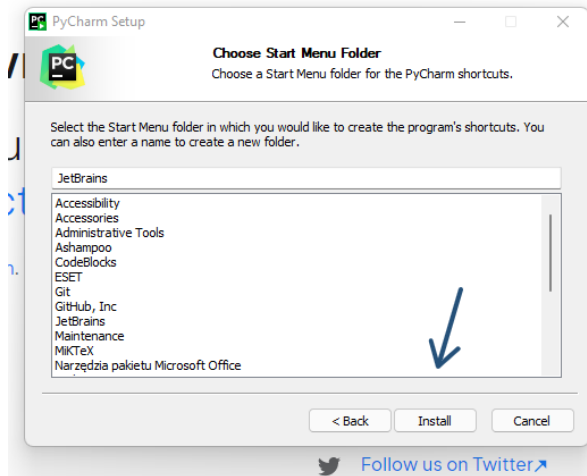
PyCharm Setup

PC

Choose Start Menu Folder

Choose a Start Menu folder for the PyCharm shortcuts.

Select the Start Menu folder in which you would like to create the program's shortcuts. You can also enter a name to create a new folder.

JetBrains

Accessibility
Accessories
Administrative Tools
Ashampoo
CodeBlocks
ESET
Git
GitHub, Inc
JetBrains
Maintenance
MiKTeX
Narzędzia pakietu Microsoft Office

< Back

Install

Cancel

Follow us on Twitter↗